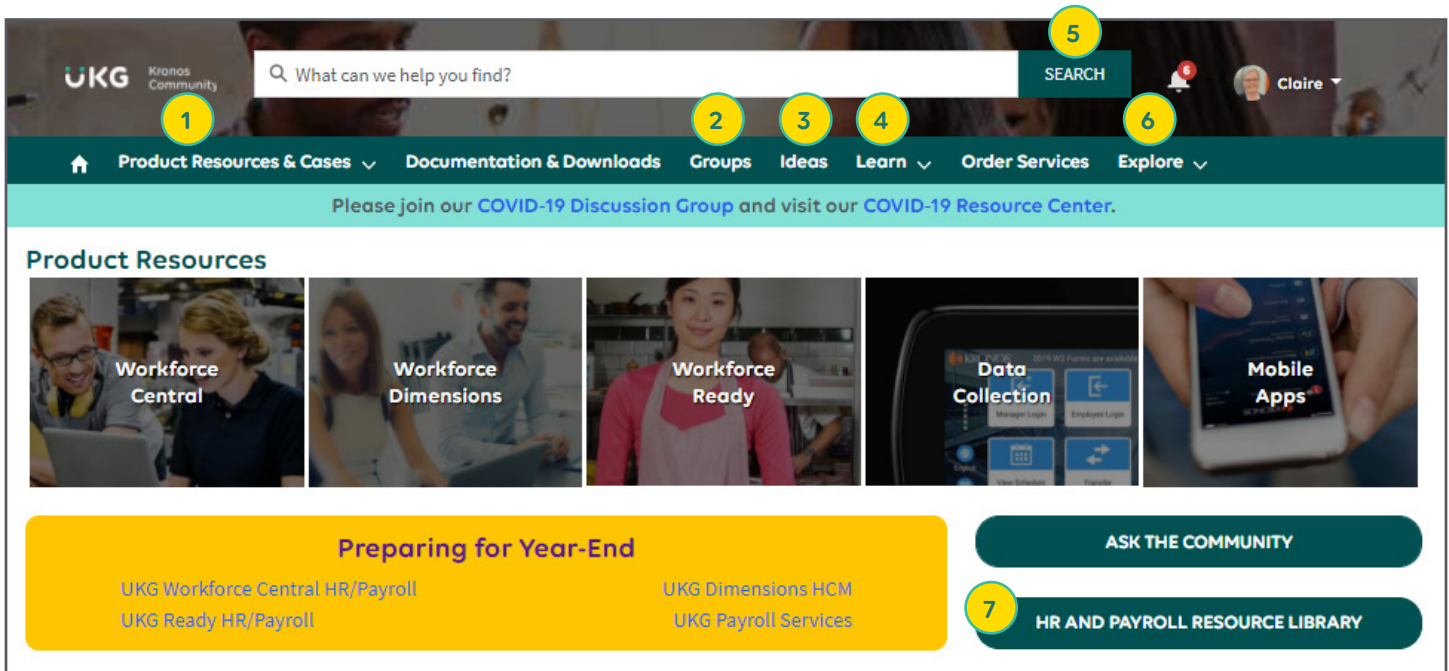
UKG Kronos Community

What can we help you find?

5

SEARCH

6

Claire

1 2 3 4 6

Product Resources & Cases Documentation & Downloads Groups Ideas Learn Order Services Explore

Please join our COVID-19 Discussion Group and visit our COVID-19 Resource Center.

Product Resources

Workforce Central

Workforce Dimensions

Workforce Ready

Data Collection

Mobile Apps

Preparing for Year-End

UKG Workforce Central HR/Payroll

UKG Dimensions HCM

UKG Ready HR/Payroll

UKG Payroll Services

ASK THE COMMUNITY

7

HR AND PAYROLL RESOURCE LIBRARY